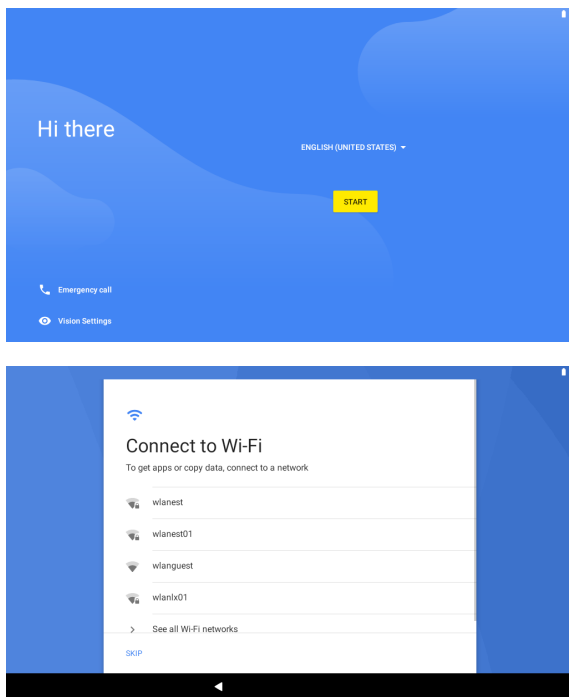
Hi there

ENGLISH (UNITED STATES)

START

Emergency call

Vision Settings

Connect to Wi-Fi

To get apps or copy data, connect to a network

wlanest

wlanest01

wlanguest

wlanlx01

See all Wi-Fi networks

SKIP